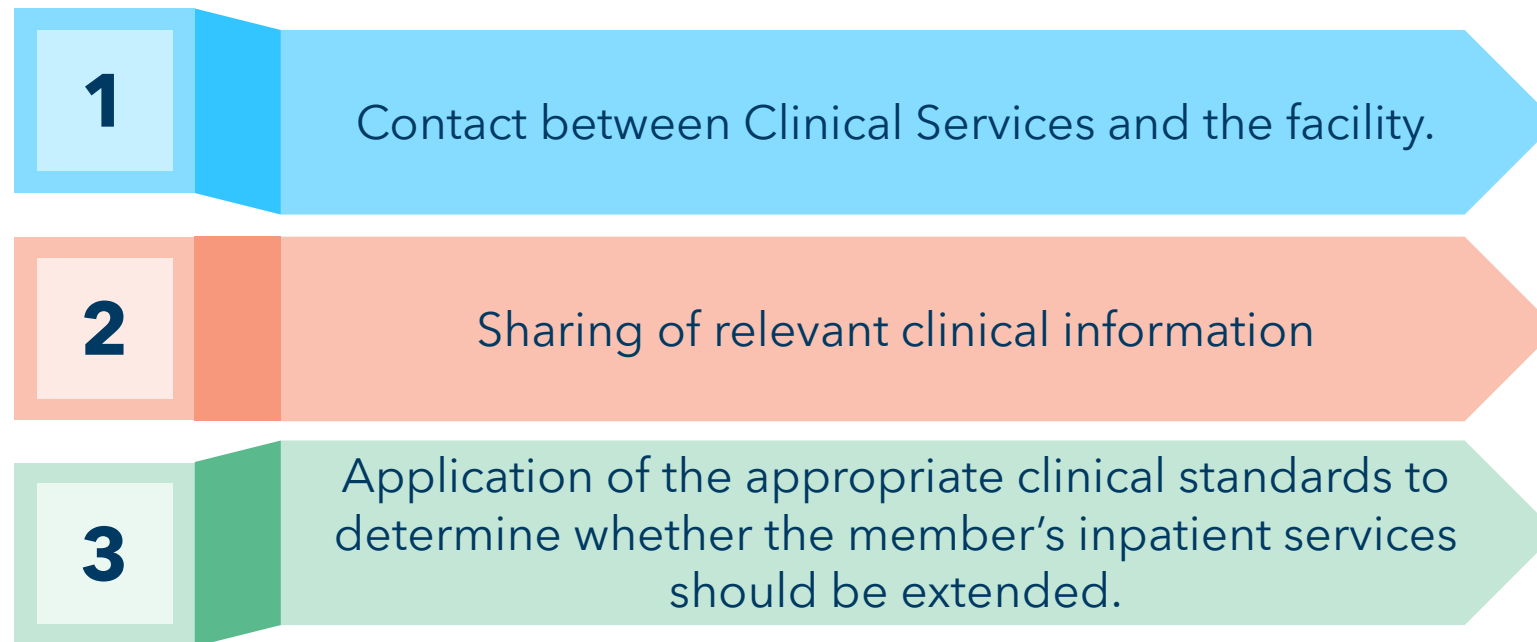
1

Contact between Clinical Services and the facility.

2

Sharing of relevant clinical information

3

Application of the appropriate clinical standards to determine whether the member’s inpatient services should be extended.